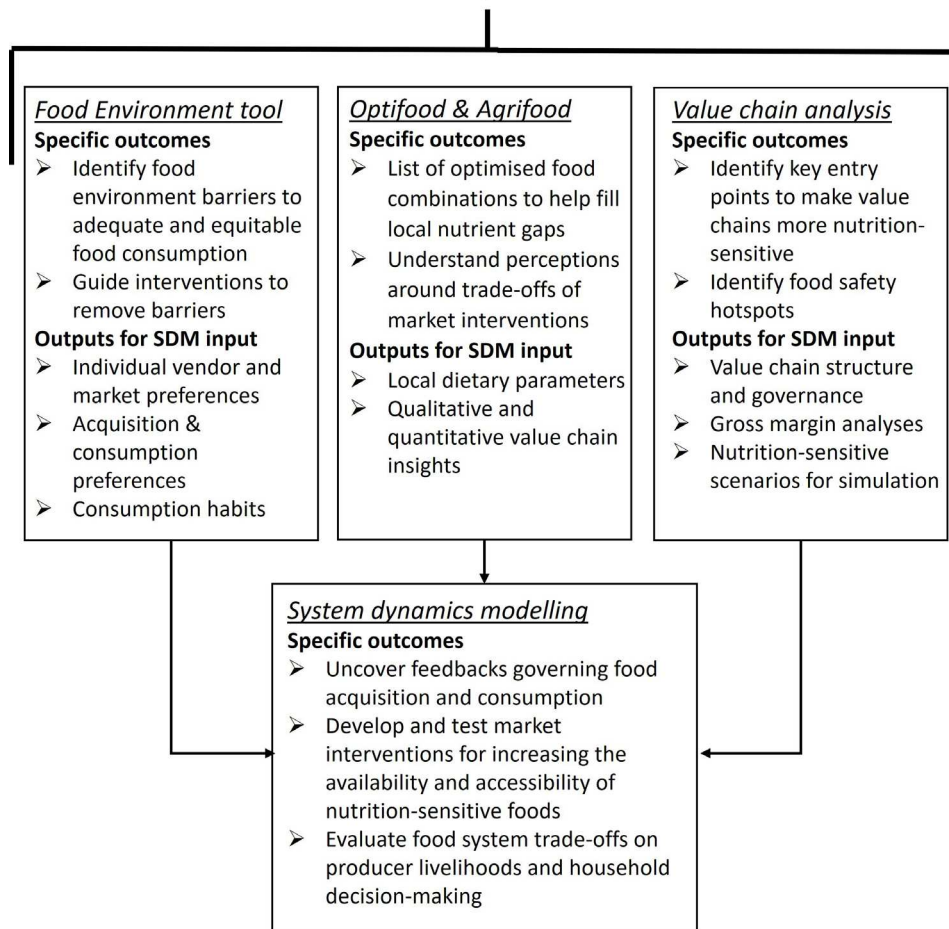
Food Environment tool
Specific outcomes
➢ Identify food environment barriers to adequate and equitable food consumption
➢ Guide interventions to remove barriers
Outputs for SDM input
➢ Individual vendor and market preferences
➢ Acquisition & consumption preferences
➢ Consumption habits

Optifood & Agrifood
Specific outcomes
➢ List of optimised food combinations to help fill local nutrient gaps
➢ Understand perceptions around trade-offs of market interventions
Outputs for SDM input
➢ Local dietary parameters
➢ Qualitative and quantitative value chain insights

Value chain analysis
Specific outcomes
➢ Identify key entry points to make value chains more nutrition-sensitive
➢ Identify food safety hotspots
Outputs for SDM input
➢ Value chain structure and governance
➢ Gross margin analyses
➢ Nutrition-sensitive scenarios for simulation

System dynamics modelling
Specific outcomes
➢ Uncover feedbacks governing food acquisition and consumption
➢ Develop and test market interventions for increasing the availability and accessibility of nutrition-sensitive foods
➢ Evaluate food system trade-offs on producer livelihoods and household decision-making